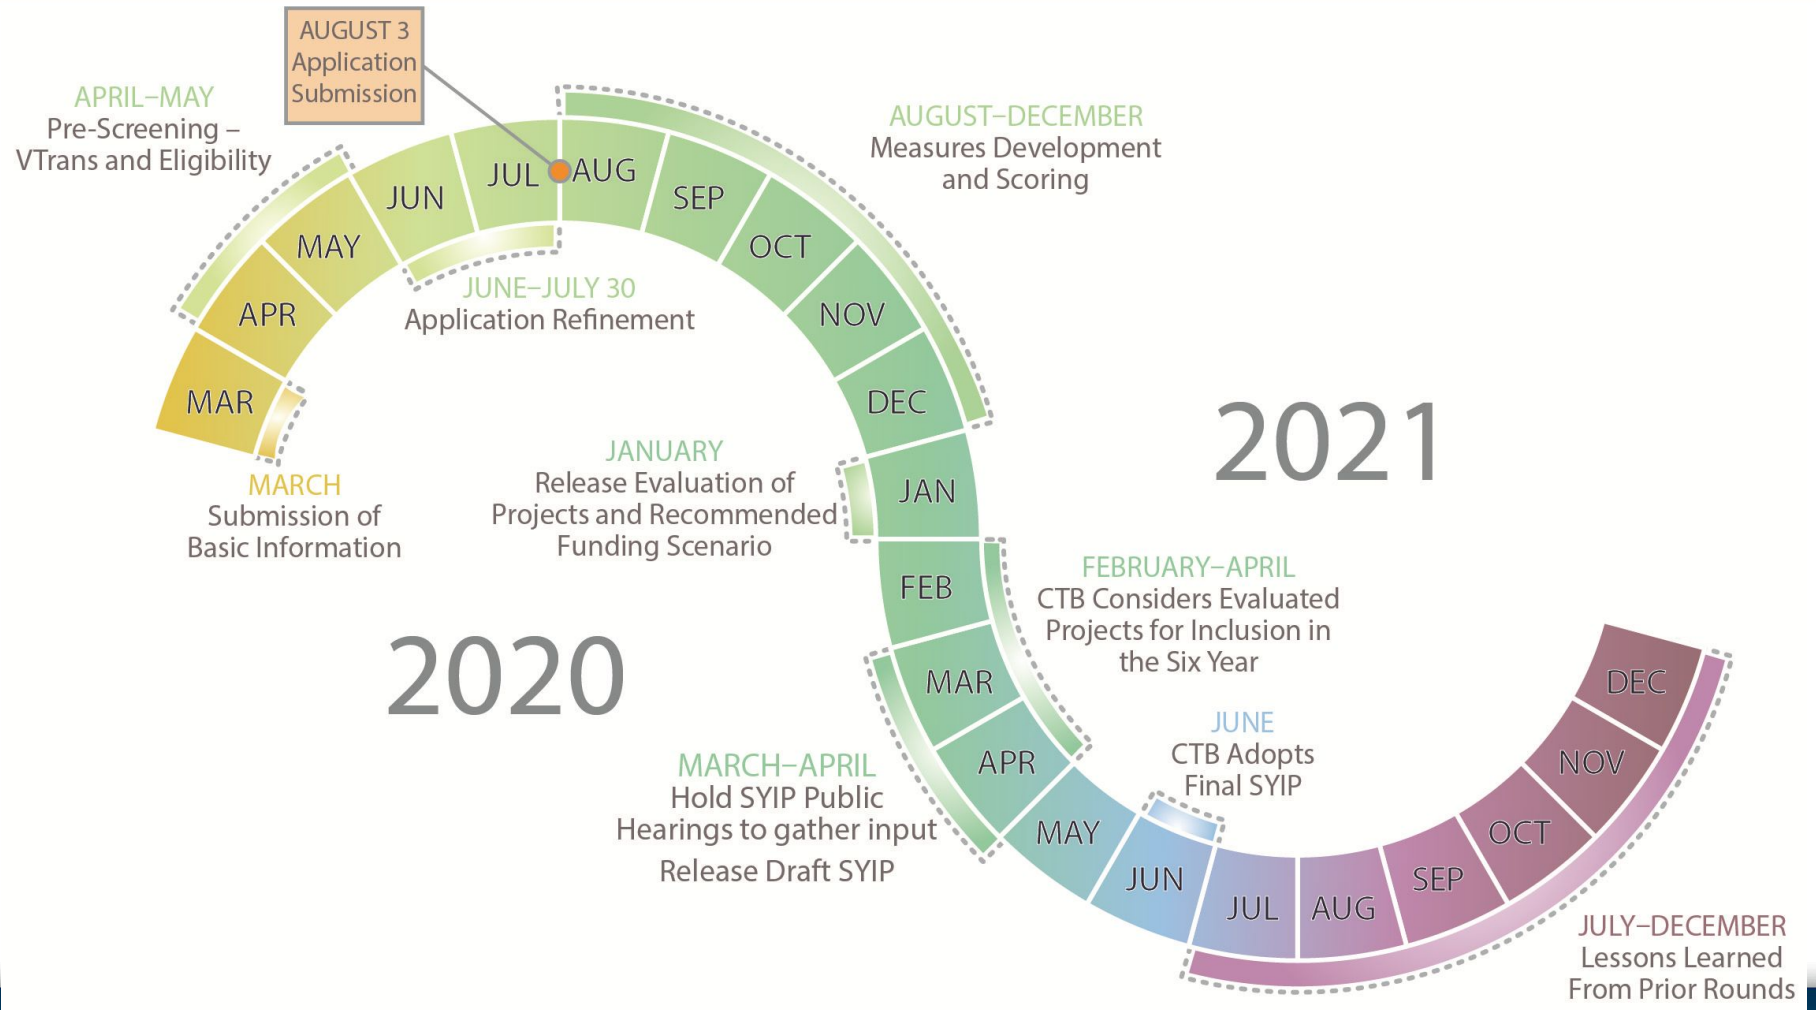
AUGUST 3
Application Submission

APRIL–MAY
Pre-Screening – VTrans and Eligibility

MAR
APR
MAY
JUN
JUL
AUG
SEP
OCT
NOV
DEC

AUGUST–DECEMBER
Measures Development and Scoring

JUNE–JULY 30
Application Refinement

MARCH
Submission of Basic Information

JANUARY
Release Evaluation of Projects and Recommended Funding Scenario

2021

JAN
FEB
MAR
APR
MAY
JUN
JUL
AUG
SEP
OCT
NOV
DEC

FEBRUARY–APRIL
CTB Considers Evaluated Projects for Inclusion in the Six Year

2020

JUNE
CTB Adopts Final SYIP

MARCH–APRIL
Hold SYIP Public Hearings to gather input
Release Draft SYIP

JULY–DECEMBER
Lessons Learned From Prior Rounds